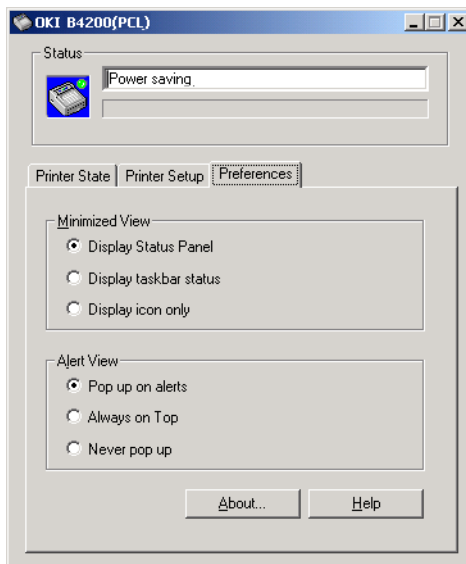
OKI B4200(PCL)

Status

Power saving

Printer State | Printer Setup | Preferences

Minimized View

Display Status Panel

Display taskbar status

Display icon only

Alert View

Pop up on alerts

Always on Top

Never pop up

About...

Help